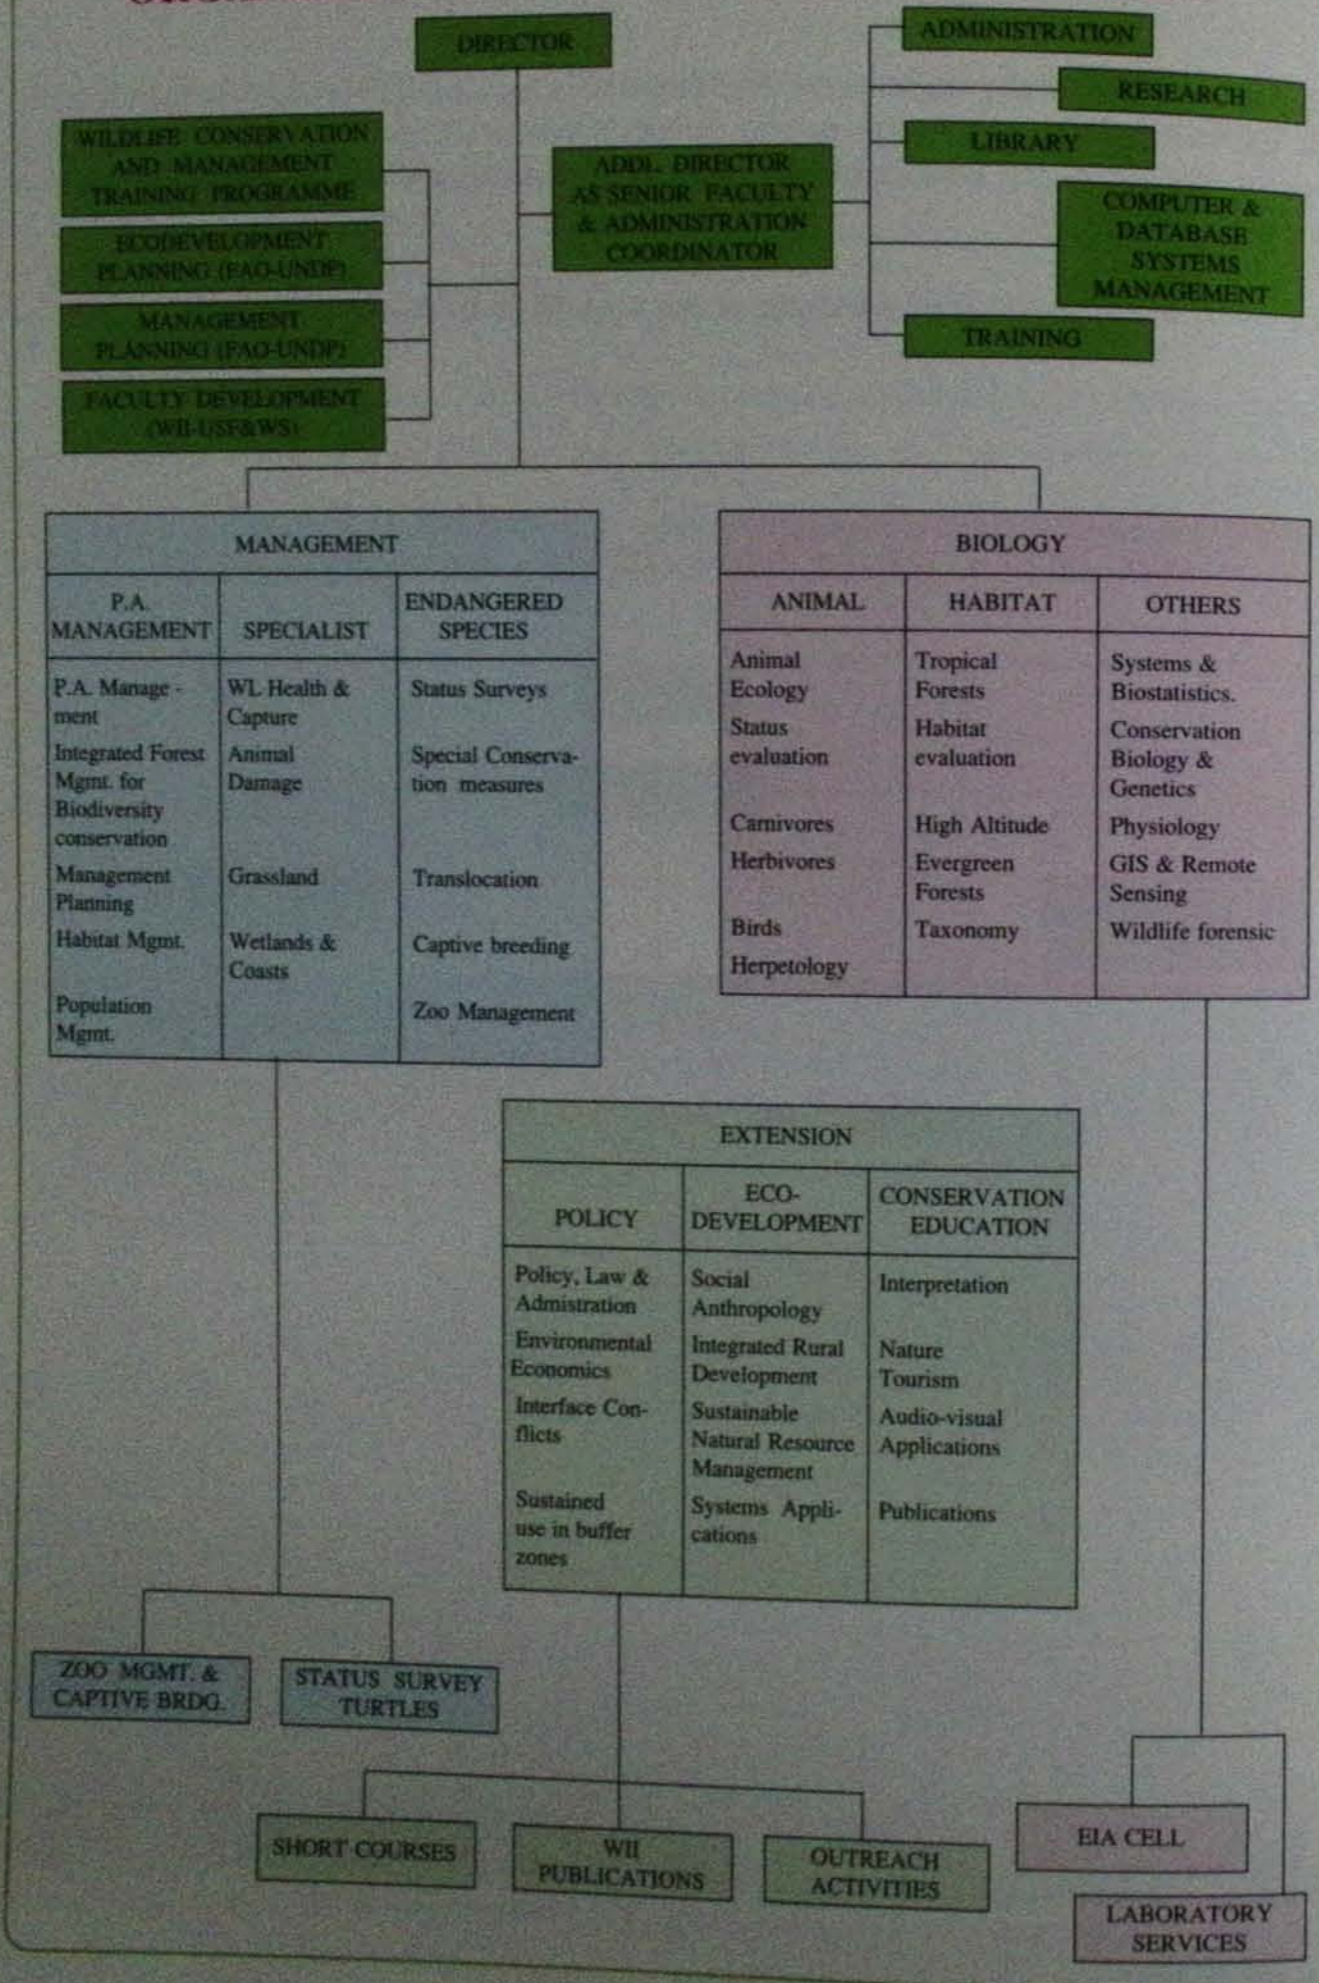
DIRECTOR

ADMINISTRATION

RESEARCH

LIBRARY

COMPUTER & DATABASE SYSTEMS MANAGEMENT

TRAINING

WILDLIFE CONSERVATION AND MANAGEMENT TRAINING PROGRAMME

ECODEVELOPMENT PLANNING (FAO-UNDP)

MANAGEMENT PLANNING (FAO-UNDP)

FACULTY DEVELOPMENT (WII-USF&WS)

ADDL. DIRECTOR AS SENIOR FACULTY & ADMINISTRATION COORDINATOR

MANAGEMENT

| P.A. MANAGEMENT | SPECIALIST | ENDANGERED SPECIES |
|---|---|---|
| P.A. Management | WL Health & Capture | Status Surveys |
| Integrated Forest Mgmt. for Biodiversity conservation | Animal Damage | Special Conservation measures |
| Management Planning | Grassland | Translocation |
| Habitat Mgmt. | Wetlands & Coasts | Captive breeding |
| Population Mgmt. | | Zoo Management |

BIOLOGY

| ANIMAL | HABITAT | OTHERS |
|---|---|---|
| Animal Ecology | Tropical Forests | Systems & Biostatistics. |
| Status evaluation | Habitat evaluation | Conservation Biology & Genetics |
| Carnivores | High Altitude | Physiology |
| Herbivores | Evergreen Forests | GIS & Remote Sensing |
| Birds | Taxonomy | Wildlife forensic |
| Herpetology | | |

EXTENSION

| POLICY | ECO-DEVELOPMENT | CONSERVATION EDUCATION |
|---|---|---|
| Policy, Law & Admistration | Social Anthropology | Interpretation |
| Environmental Economics | Integrated Rural Development | Nature Tourism |
| Interface Conflicts | Sustainable Natural Resource Management | Audio-visual Applications |
| Sustained use in buffer zones | Systems Applications | Publications |

ZOO MGMT. & CAPTIVE BRDG.

STATUS SURVEY TURTLES

SHORT COURSES

WII PUBLICATIONS

OUTREACH ACTIVITIES

EIA CELL

LABORATORY SERVICES